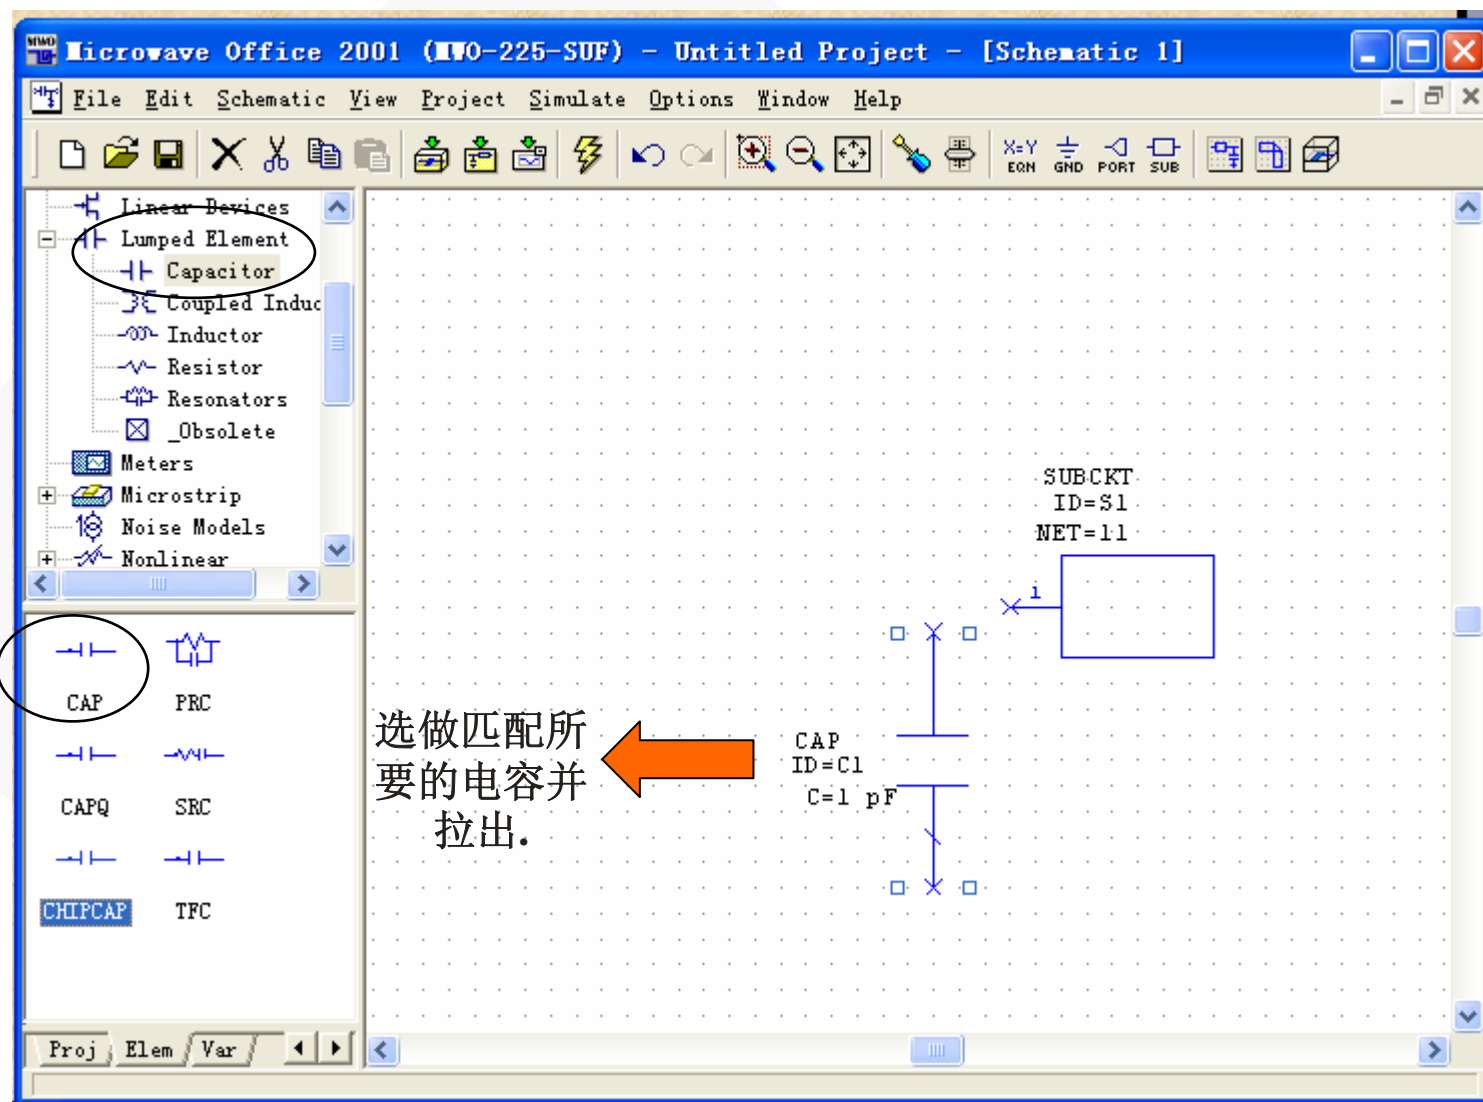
Microwave Office 2001 (MWO-225-SUF) - Untitled Project - [Schematic 1]

File Edit Schematic View Project Simulate Options Window Help

EQN GND PORT SUB

Linear Devices
Lumped Element
Capacitor
Coupled Induc
Inductor
Resistor
Resonators
_Obsolete
Meters
Microstrip
Noise Models
Nonlinear

CAP
PRC
CAPQ
SRC
CHIPCAP
TFC

Proj Elem Var

选做匹配所要的电容并拉出.

SUBCKT
ID=S1
NET=11

1

CAP
ID=C1
C=1 pF